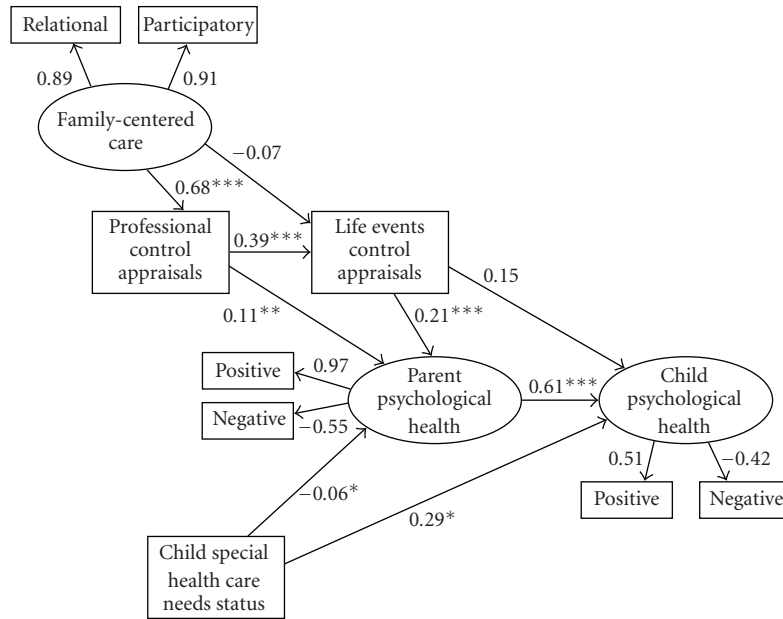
Relational

Participatory

0.89

0.91

Family-centered care

−0.07

0.68***

Professional control appraisals

0.39***

Life events control appraisals

0.15

0.11**

0.21***

Positive

0.97

Parent psychological health

0.61***

Child psychological health

Negative

−0.55

0.51

−0.42

Positive

Negative

−0.06*

0.29*

Child special health care needs status